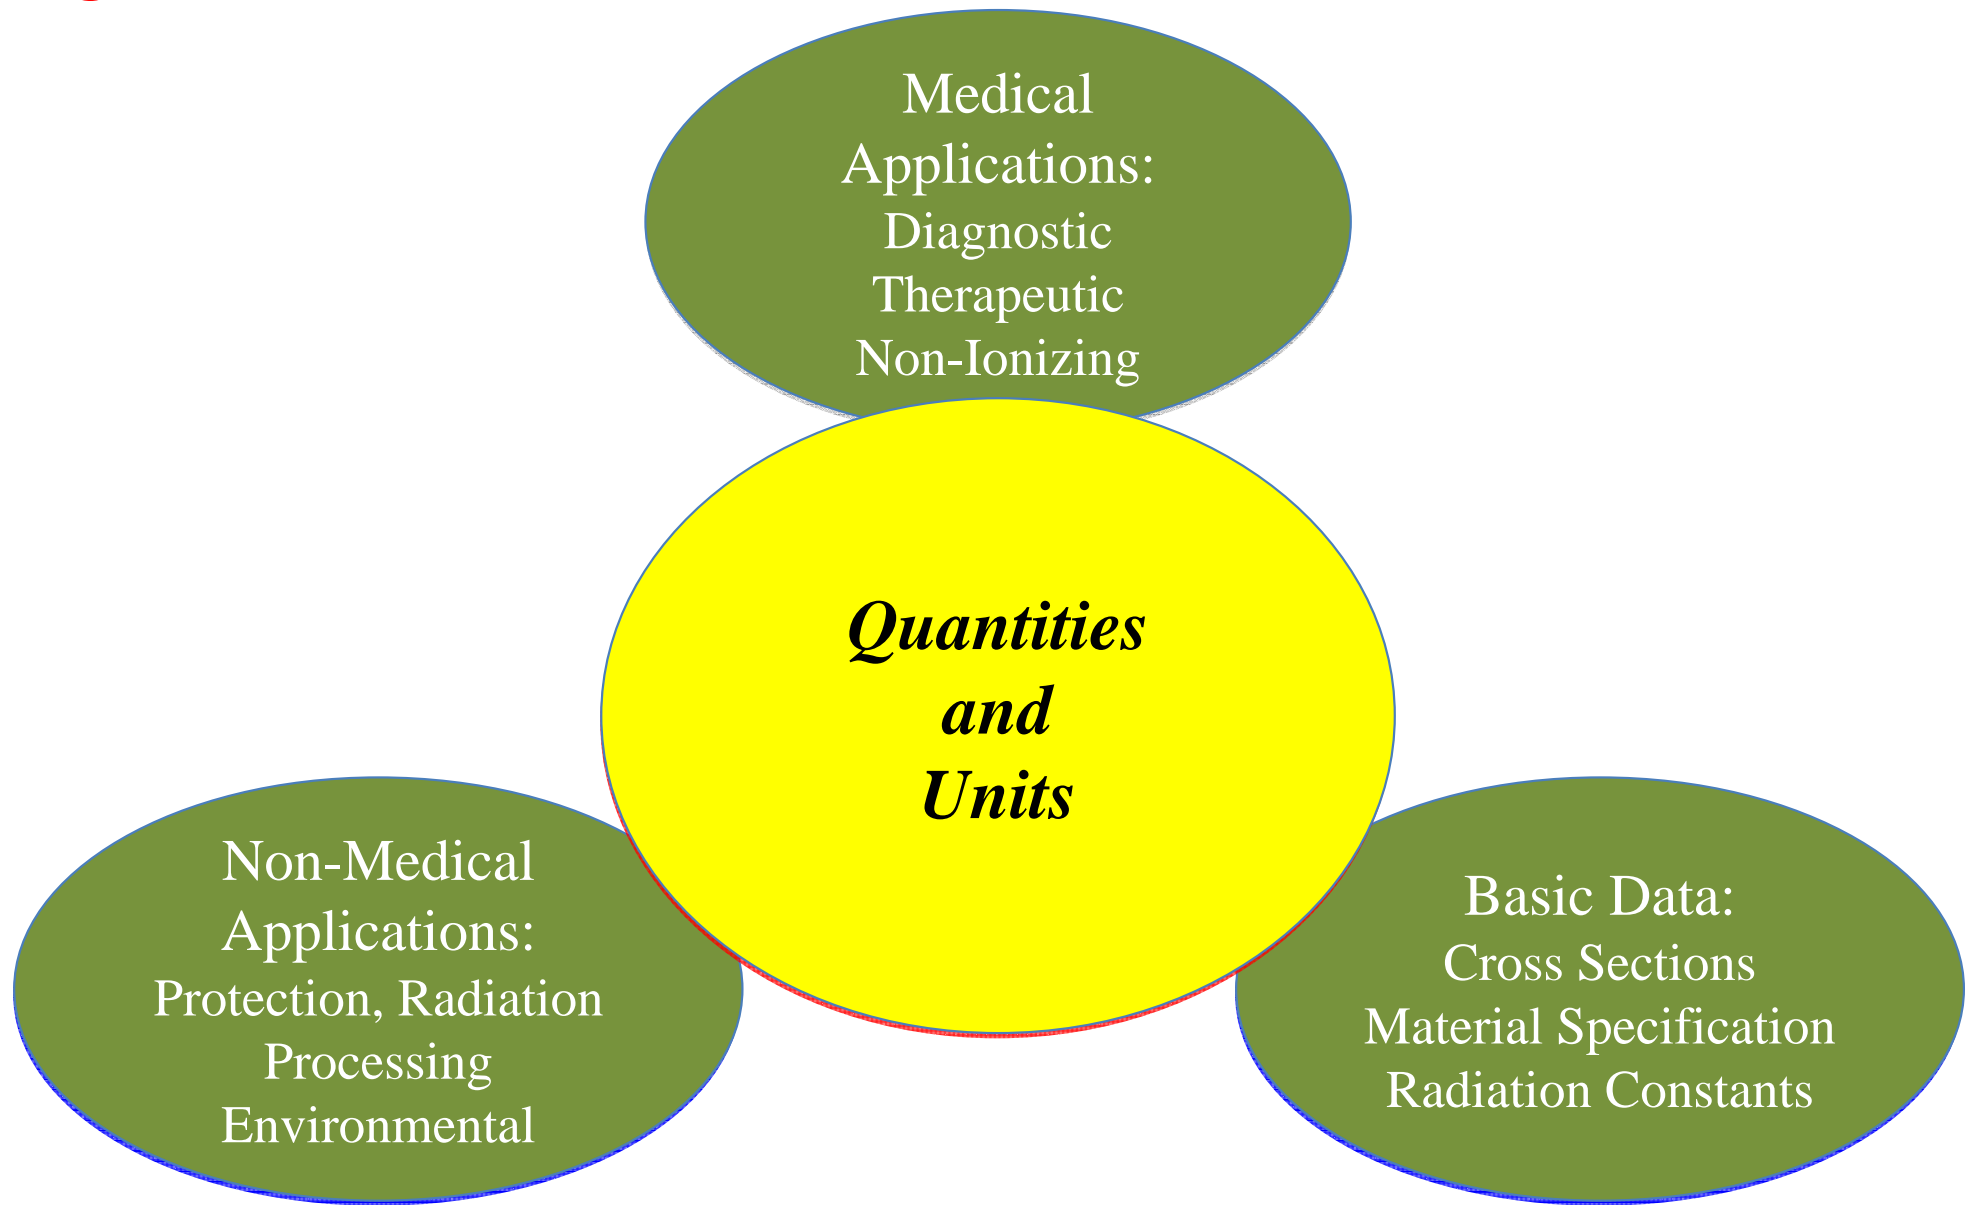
Medical Applications:
Diagnostic
Therapeutic
Non-Ionizing

Quantities and Units

Non-Medical Applications:
Protection, Radiation
Processing
Environmental

Basic Data:
Cross Sections
Material Specification
Radiation Constants